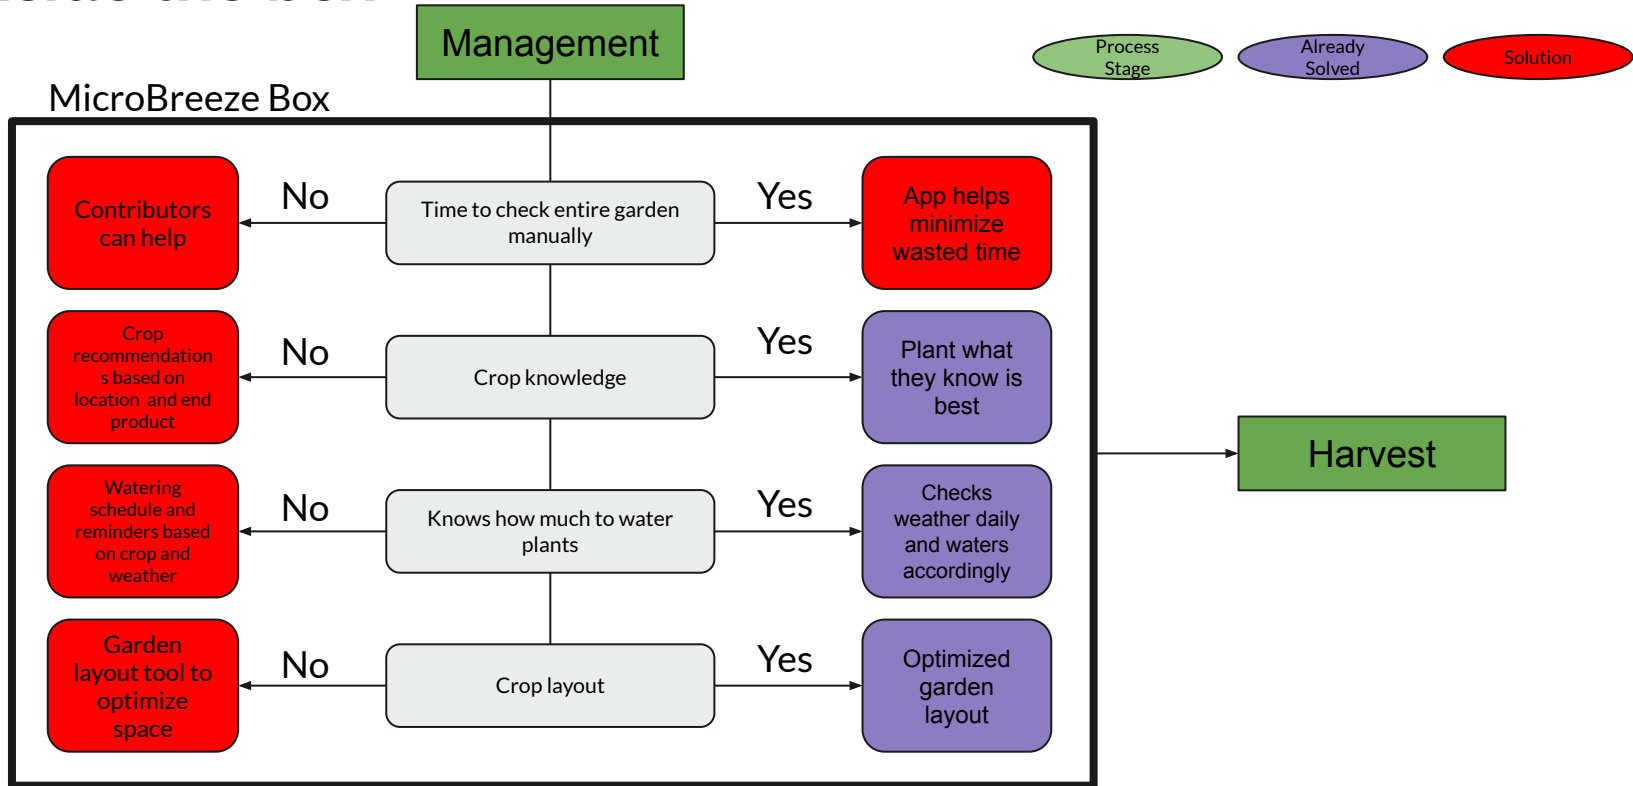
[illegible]

Management

Process Stage

Already Solved

Solution

MicroBreeze Box

Contributors can help

No

Time to check entire garden manually

Yes

App helps minimize wasted time

Crop recommendations based on location and end product

No

Crop knowledge

Yes

Plant what they know is best

Watering schedule and reminders based on crop and weather

No

Knows how much to water plants

Yes

Checks weather daily and waters accordingly

Garden layout tool to optimize space

No

Crop layout

Yes

Optimized garden layout

Harvest